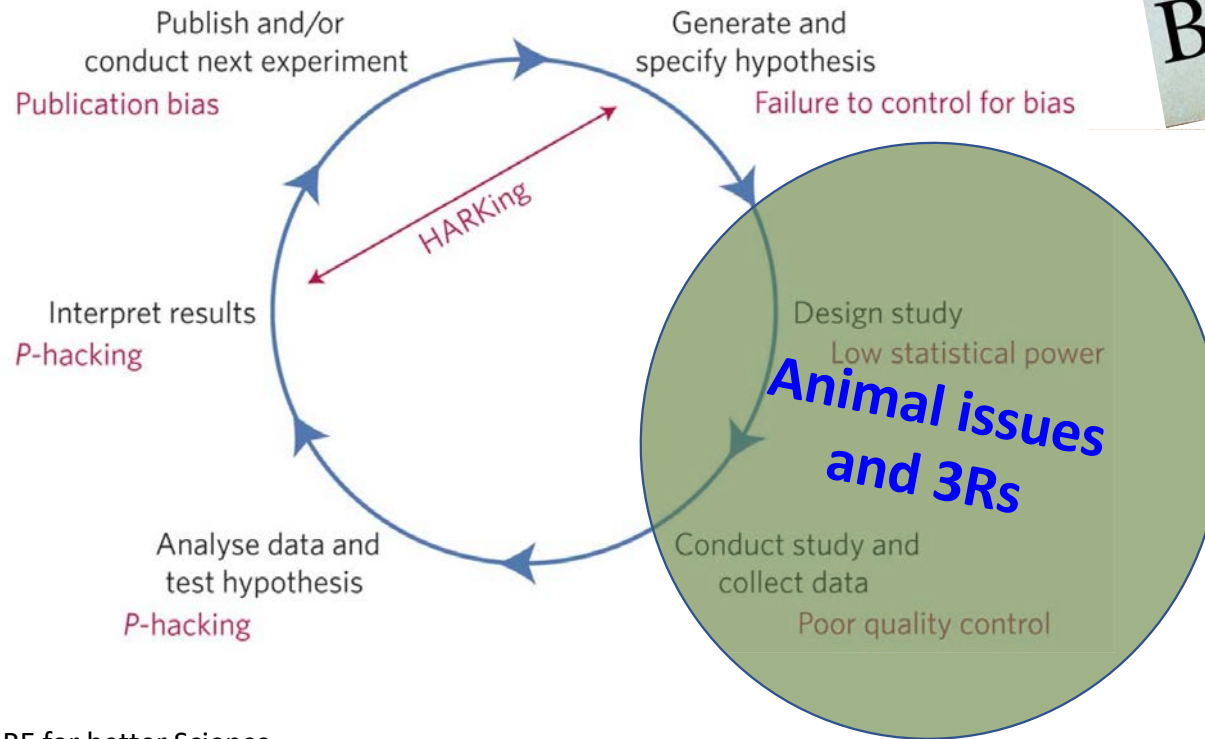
Publish and/or conduct next experiment
Publication bias

Generate and specify hypothesis
Failure to control for bias

B

HARKing

Interpret results
P-hacking

Design study
Low statistical power

Animal issues and 3Rs

Analyse data and test hypothesis
P-hacking

Conduct study and collect data
Poor quality control

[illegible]E for better Science